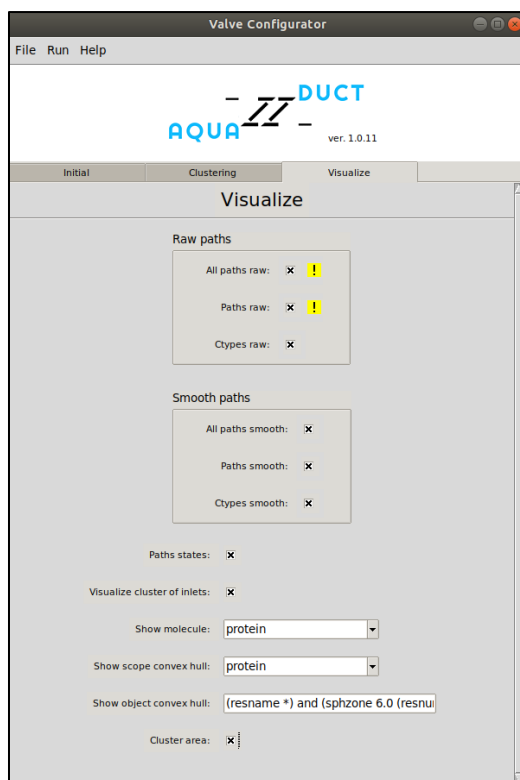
Valve Configurator

File Run Help

AQUA DUCT
ver. 1.0.11

Initial | Clustering | Visualize

Visualize

Raw paths

All paths raw: ☒ !

Paths raw: ☒ !

Ctypes raw: ☒

Smooth paths

All paths smooth: ☒

Paths smooth: ☒

Ctypes smooth: ☒

Paths states: ☒

Visualize cluster of inlets: ☒

Show molecule: protein

Show scope convex hull: protein

Show object convex hull: (resname *) and (sphzone 6.0 (resnu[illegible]

Cluster area: ☒